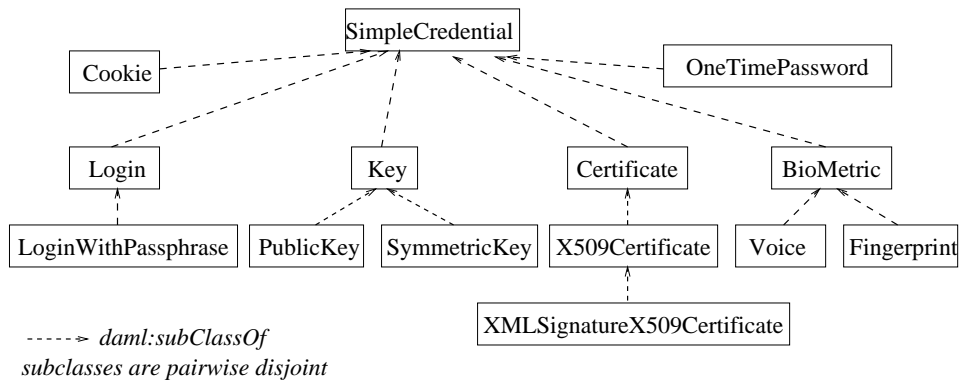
SimpleCredential

Cookie

OneTimePassword

Login

Key

Certificate

BioMetric

LoginWithPassphrase

PublicKey

SymmetricKey

X509Certificate

Voice

Fingerprint

XMLSignatureX509Certificate

daml:subClassOf

subclasses are pairwise disjoint